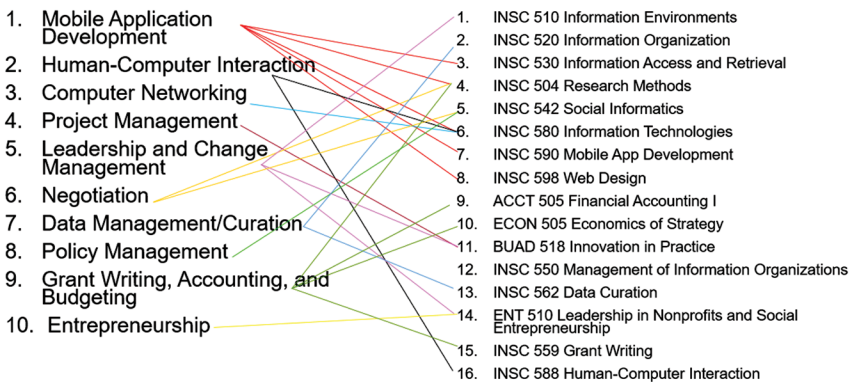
1. Mobile Application Development
2. Human-Computer Interaction
3. Computer Networking
4. Project Management
5. Leadership and Change Management
6. Negotiation
7. Data Management/Curation
8. Policy Management
9. Grant Writing, Accounting, and Budgeting
10. Entrepreneurship

1. INSC 510 Information Environments
2. INSC 520 Information Organization
3. INSC 530 Information Access and Retrieval
4. INSC 504 Research Methods
5. INSC 542 Social Informatics
6. INSC 580 Information Technologies
7. INSC 590 Mobile App Development
8. INSC 598 Web Design
9. ACCT 505 Financial Accounting I
10. ECON 505 Economics of Strategy
11. BUAD 518 Innovation in Practice
12. INSC 550 Management of Information Organizations
13. INSC 562 Data Curation
14. ENT 510 Leadership in Nonprofits and Social Entrepreneurship
15. INSC 559 Grant Writing
16. INSC 588 Human-Computer Interaction